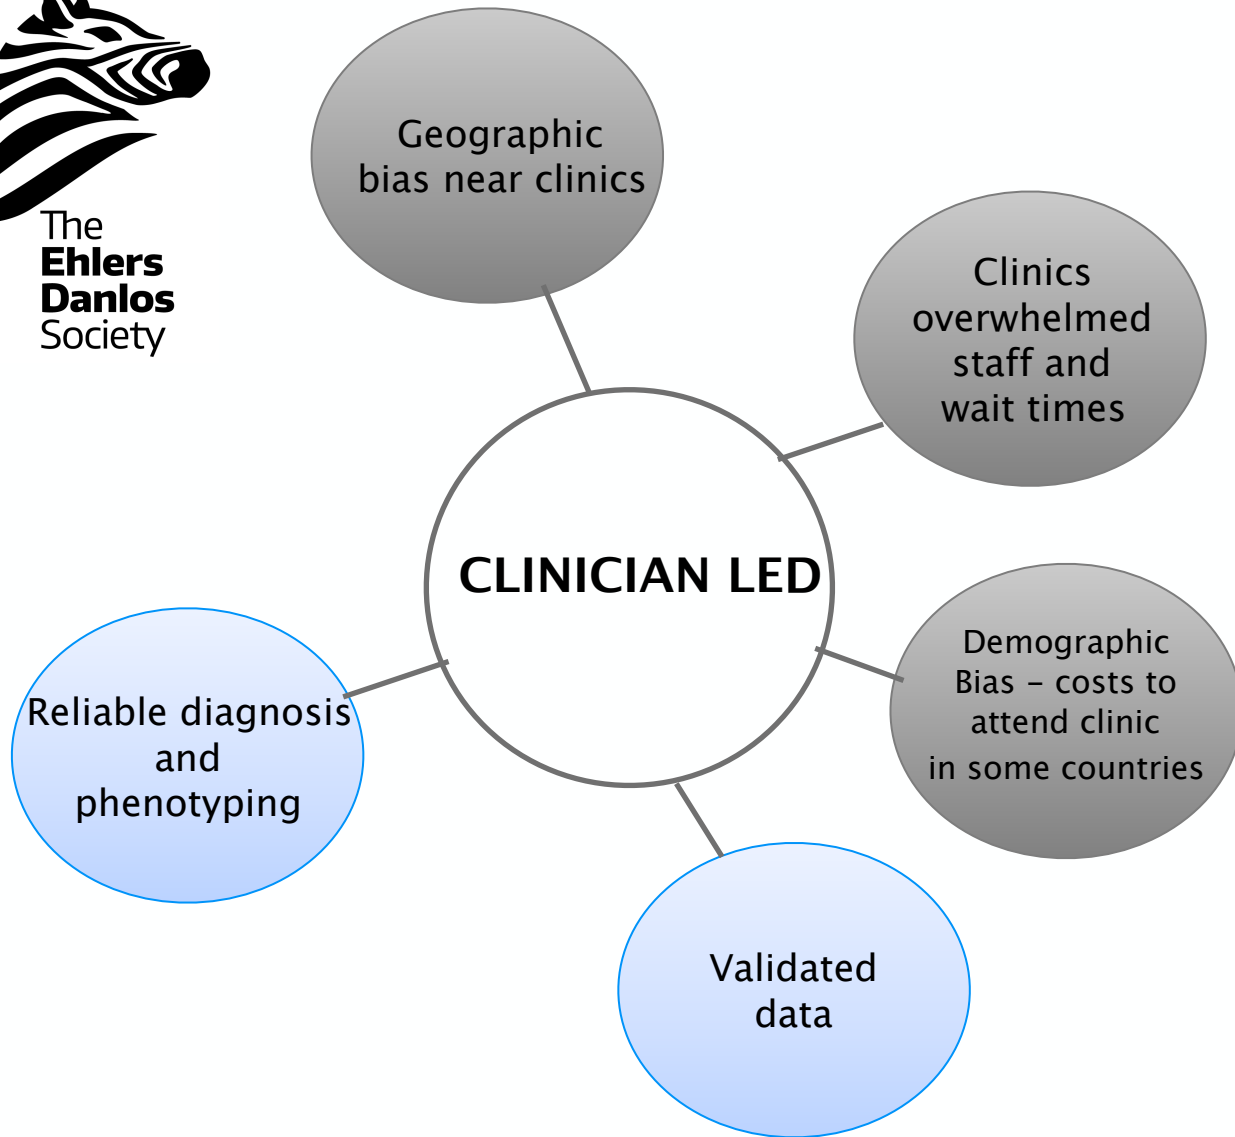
The Ehlers Danlos Society

Geographic bias near clinics

Clinics overwhelmed staff and wait times

CLINICIAN LED

Demographic Bias – costs to attend clinic in some countries

Reliable diagnosis and phenotyping

Validated data